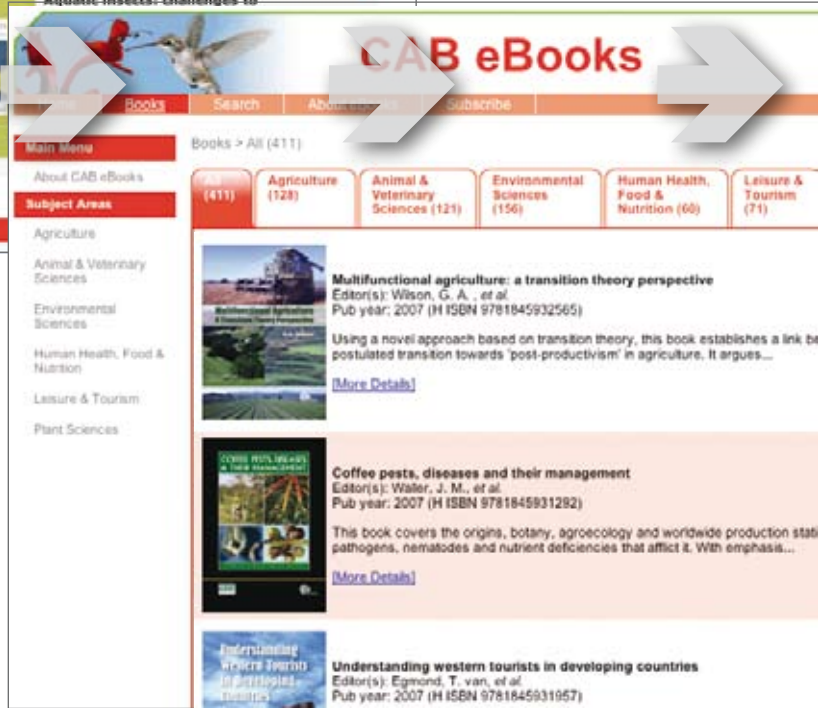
Aquatic insects: challenges to

CAB eBooks

Home Books Search About eBooks Subscribe

Main Menu

About CAB eBooks

Subject Areas

Agriculture

Animal & Veterinary Sciences

Environmental Sciences

Human Health, Food & Nutrition

Leisure & Tourism

Plant Sciences

Books > All (411)

| All (411) | Agriculture (128) | Animal & Veterinary Sciences (121) | Environmental Sciences (156) | Human Health, Food & Nutrition (60) | Leisure & Tourism (71) |
|---|---|---|---|---|---|

Multifunctional agriculture: a transition theory perspective
Editor(s): Wilson, G. A. , et al.
Pub year: 2007 (H ISBN 9781845932565)

Using a novel approach based on transition theory, this book establishes a link be postulated transition towards 'post-productivism' in agriculture. It argues...

[More Details]

Coffee pests, diseases and their management
Editor(s): Waller, J. M., et al.
Pub year: 2007 (H ISBN 9781845931292)

This book covers the origins, botany, agroecology and worldwide production stati pathogens, nematodes and nutrient deficiencies that afflict it. With emphasis...

[More Details]

Understanding western tourists in developing countries
Editor(s): Egmond, T. van, et al.
Pub year: 2007 (H ISBN 9781845931957)